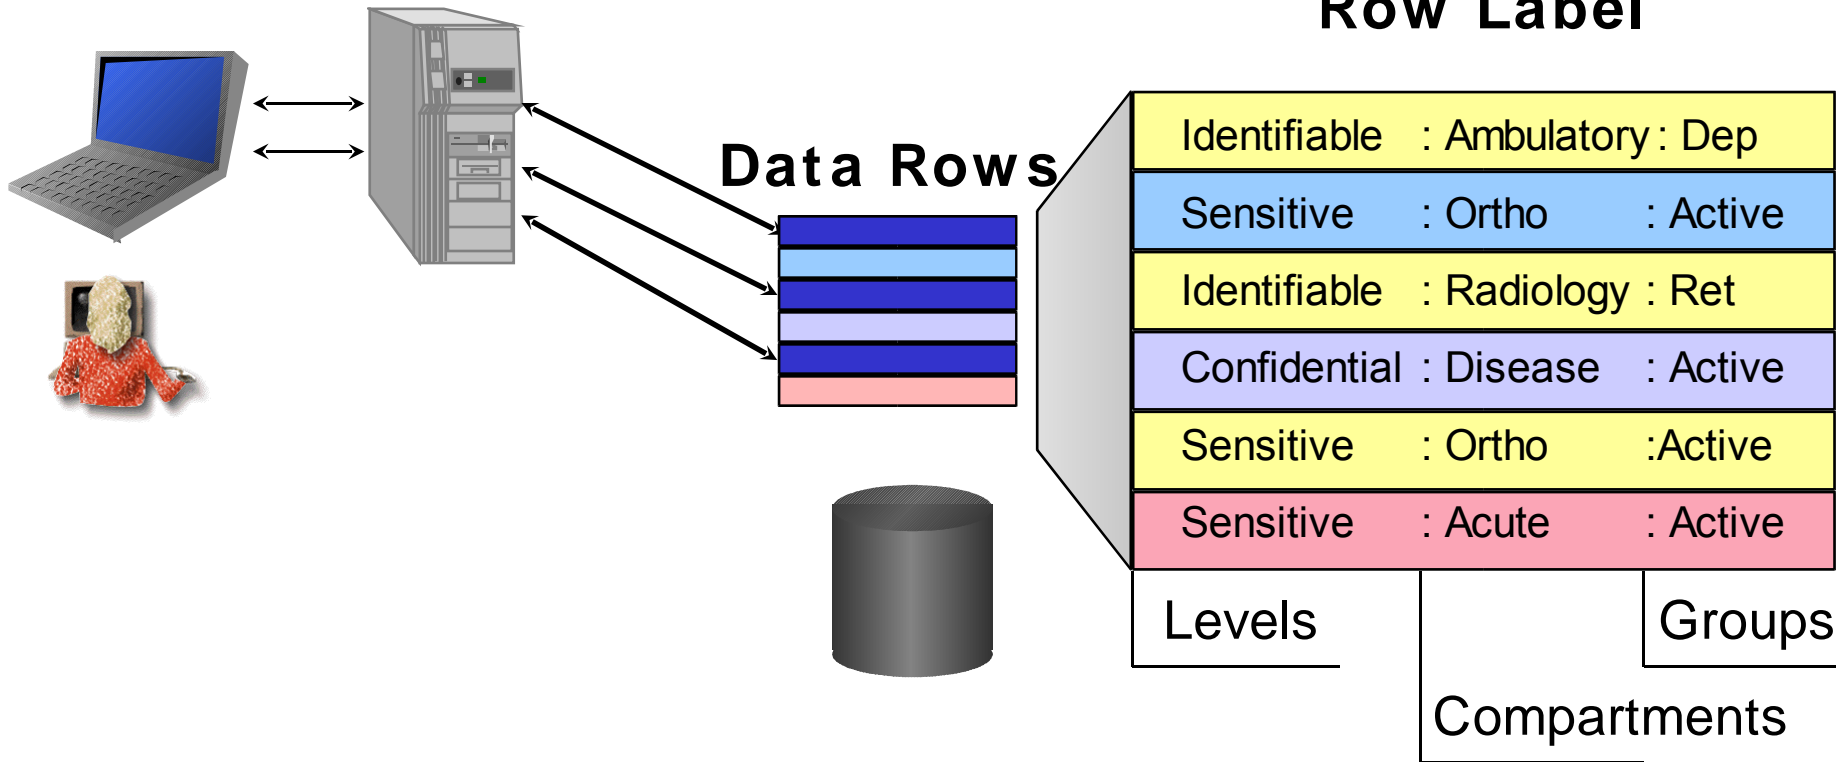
Row Label

Data Rows

Identifiable : Ambulatory : Dep
Sensitive : Ortho : Active
Identifiable : Radiology : Ret
Confidential : Disease : Active
Sensitive : Ortho :Active
Sensitive : Acute : Active

Levels

Groups

Compartments